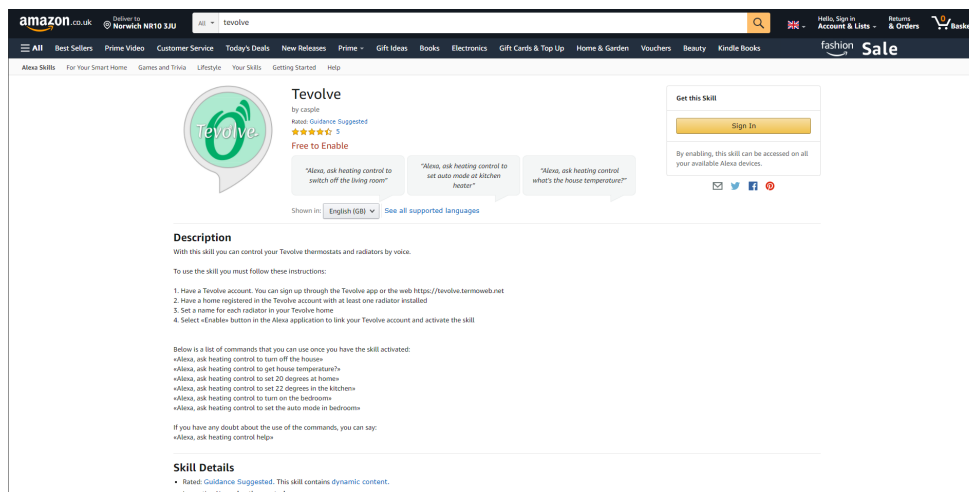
amazon.co.uk Deliver to Norwich NR10 3JU All tevolve Hello, Sign in Account & Lists Returns & Orders 0 Basket

All Best Sellers Prime Video Customer Service Today's Deals New Releases Prime Gift Ideas Books Electronics Gift Cards & Top Up Home & Garden Vouchers Beauty Kindle Books fashion Sale

Alexa Skills For Your Smart Home Games and Trivia Lifestyle Your Skills Getting Started Help

Tevolve

Tevolve
by casple
Rated: Guidance Suggested
5
Free to Enable

"Alexa, ask heating control to switch off the living room"
"Alexa, ask heating control to set auto mode at kitchen heater"
"Alexa, ask heating control what's the house temperature?"

Shown in: English (GB) See all supported languages

Get this Skill
Sign In
By enabling, this skill can be accessed on all your available Alexa devices.

Description
With this skill you can control your Tevolve thermostats and radiators by voice.

To use the skill you must follow these instructions:

1. Have a Tevolve account. You can sign up through the Tevolve app or the web https://tevolve.termoweb.net
2. Have a home registered in the Tevolve account with at least one radiator installed
3. Set a name for each radiator in your Tevolve home
4. Select «Enable» button in the Alexa application to link your Tevolve account and activate the skill

Below is a list of commands that you can use once you have the skill activated:
«Alexa, ask heating control to turn off the house»
«Alexa, ask heating control to get house temperature?»
«Alexa, ask heating control to set 20 degrees at home»
«Alexa, ask heating control to set 22 degrees in the kitchen»
«Alexa, ask heating control to turn on the bedroom»
«Alexa, ask heating control to set the auto mode in bedroom»

If you have any doubt about the use of the commands, you can say:
«Alexa, ask heating control help»

Skill Details
• Rated: Guidance Suggested. This skill contains dynamic content.